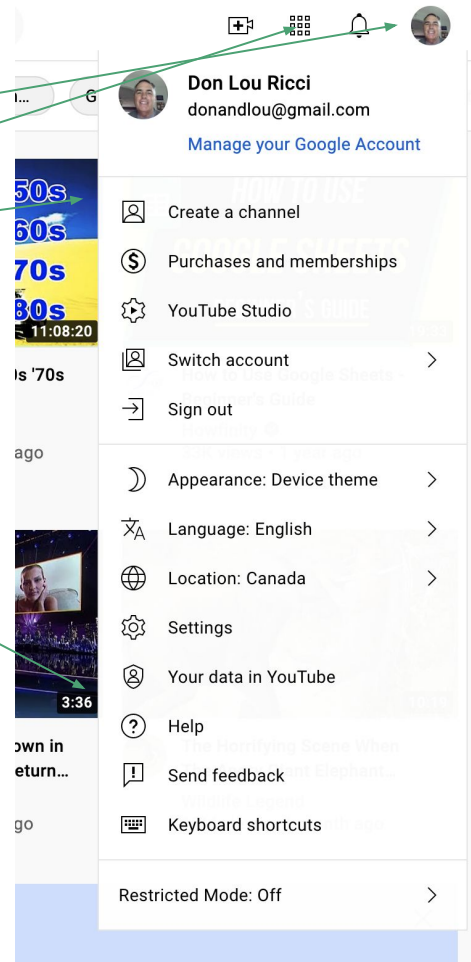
Don Lou Ricci
donandlou@gmail.com
Manage your Google Account

Create a channel
Purchases and memberships
YouTube Studio
Switch account
Sign out

Appearance: Device theme
Language: English
Location: Canada
Settings
Your data in YouTube

Help
Send feedback
Keyboard shortcuts

Restricted Mode: Off

50s
60s
70s
80s
11:08:20
0s '70s
ago
3:36
own in
eturn...
go